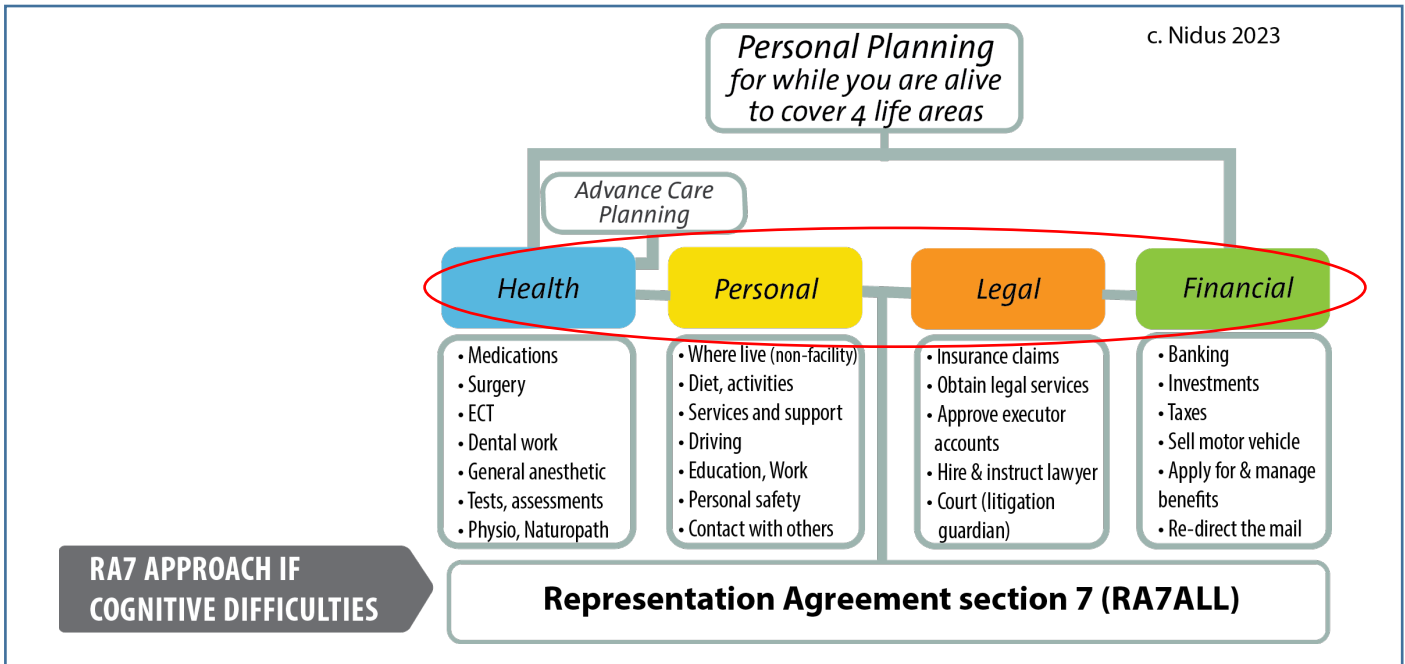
c. Nidus 2023

Personal Planning for while you are alive to cover 4 life areas

Advance Care Planning

Health

Personal

Legal

Financial

• Medications
• Surgery
• ECT
• Dental work
• General anesthetic
• Tests, assessments
• Physio, Naturopath

• Where live (non-facility)
• Diet, activities
• Services and support
• Driving
• Education, Work
• Personal safety
• Contact with others

• Insurance claims
• Obtain legal services
• Approve executor accounts
• Hire & instruct lawyer
• Court (litigation guardian)

• Banking
• Investments
• Taxes
• Sell motor vehicle
• Apply for & manage benefits
• Re-direct the mail

RA7 APPROACH IF COGNITIVE DIFFICULTIES

Representation Agreement section 7 (RA7ALL)